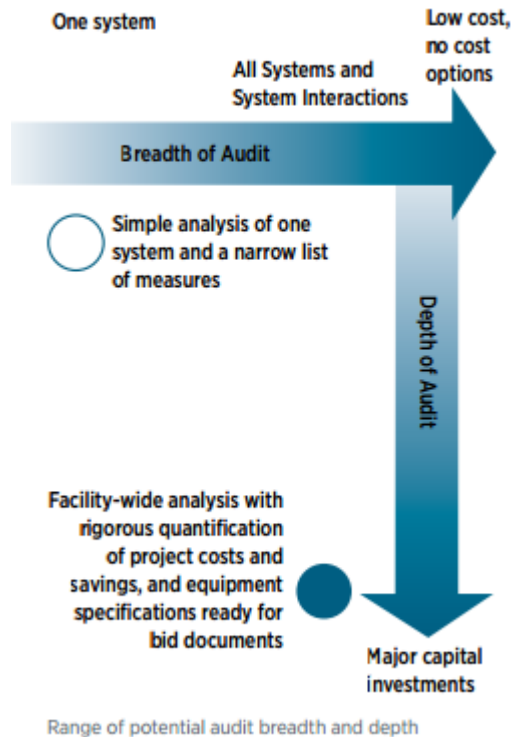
One system

All Systems and System Interactions

Low cost, no cost options

Breadth of Audit

Simple analysis of one system and a narrow list of measures

Depth of Audit

Facility-wide analysis with rigorous quantification of project costs and savings, and equipment specifications ready for bid documents

Major capital investments

Range of potential audit breadth and depth